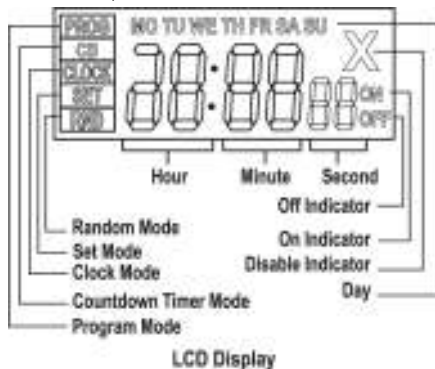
PROG
CD
CLOCK
SET
RND
MO TU WE TH FR SA SU
88:88
88
ON
OFF
Hour
Minute
Second
Off Indicator
Random Mode
On Indicator
Set Mode
Disable Indicator
Clock Mode
Day
Countdown Timer Mode
Program Mode
LCD Display